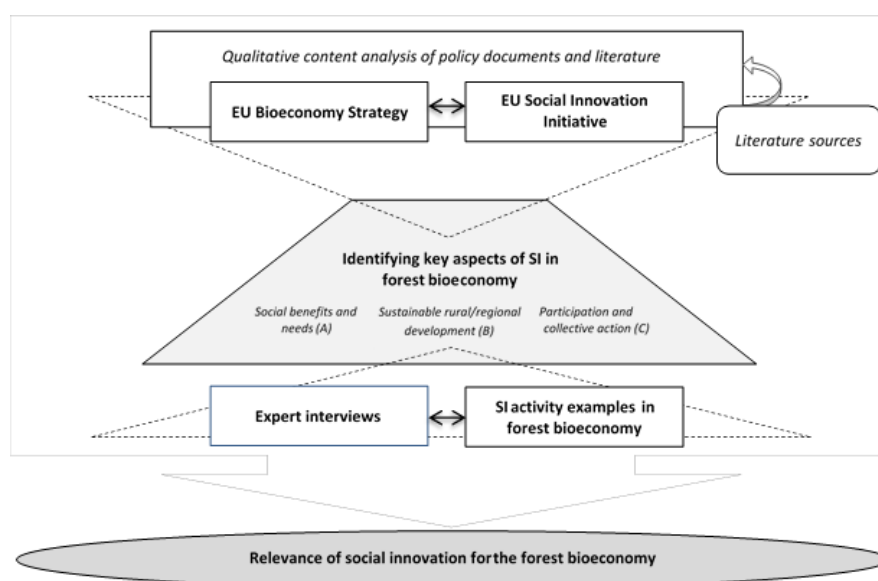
Qualitative content analysis of policy documents and literature

EU Bioeconomy Strategy

EU Social Innovation Initiative

Literature sources

Identifying key aspects of SI in forest bioeconomy

Social benefits and needs (A)

Sustainable rural/regional development (B)

Participation and collective action (C)

Expert interviews

SI activity examples in forest bioeconomy

Relevance of social innovation forthe forest bioeconomy